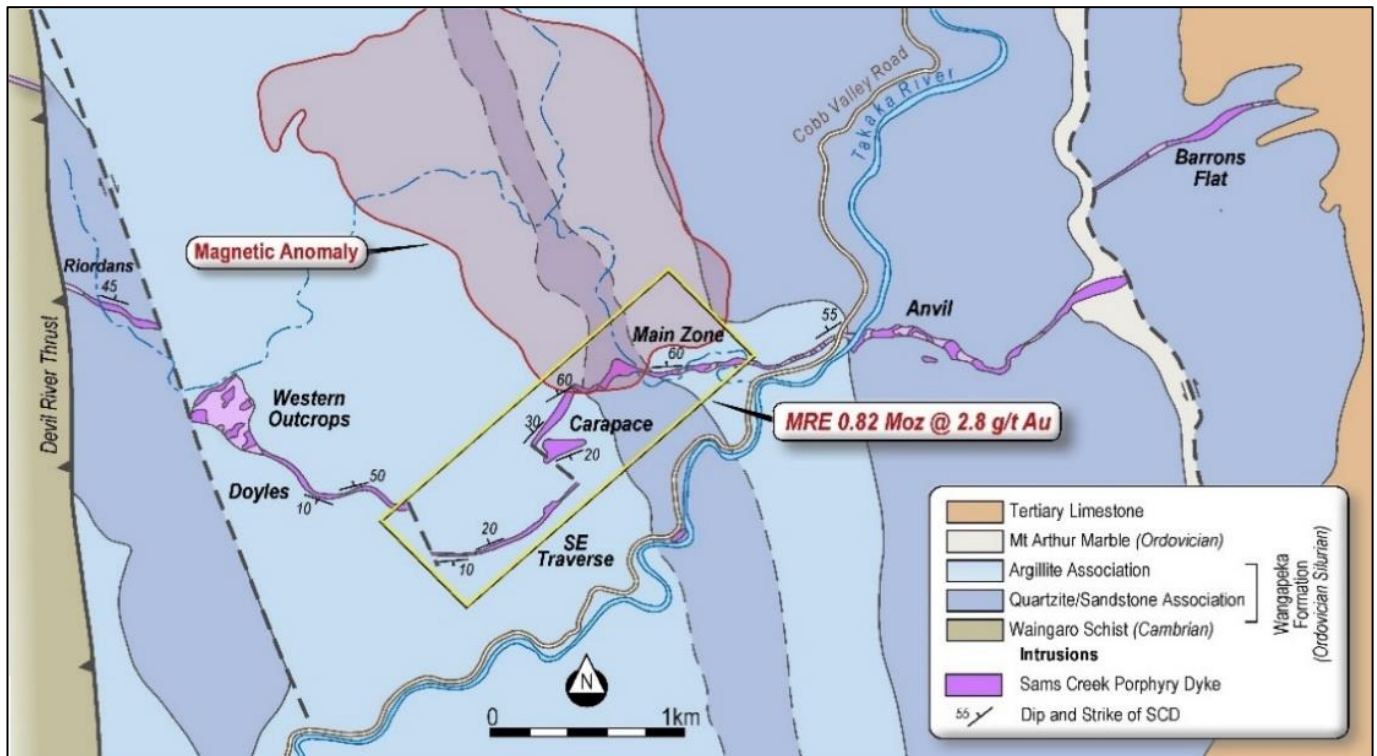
Cobb Valley Road
Takaka River
Barrons Flat
Magnetic Anomaly
Riordans
45
Devil River Thrust
Main Zone
55
Anvil
60
60
Western Outcrops
30
Carapace
MRE 0.82 Moz @ 2.8 g/t Au
20
Doyles
50
10
20
SE Traverse
10
N
0
1km

Tertiary Limestone
Mt Arthur Marble (Ordovician)
Argillite Association
Quartzite/Sandstone Association
Waingaro Schist (Cambrian)
Wangapeka Formation (Ordovician Silurian)
Intrusions
Sams Creek Porphyry Dyke
55 Dip and Strike of SCD